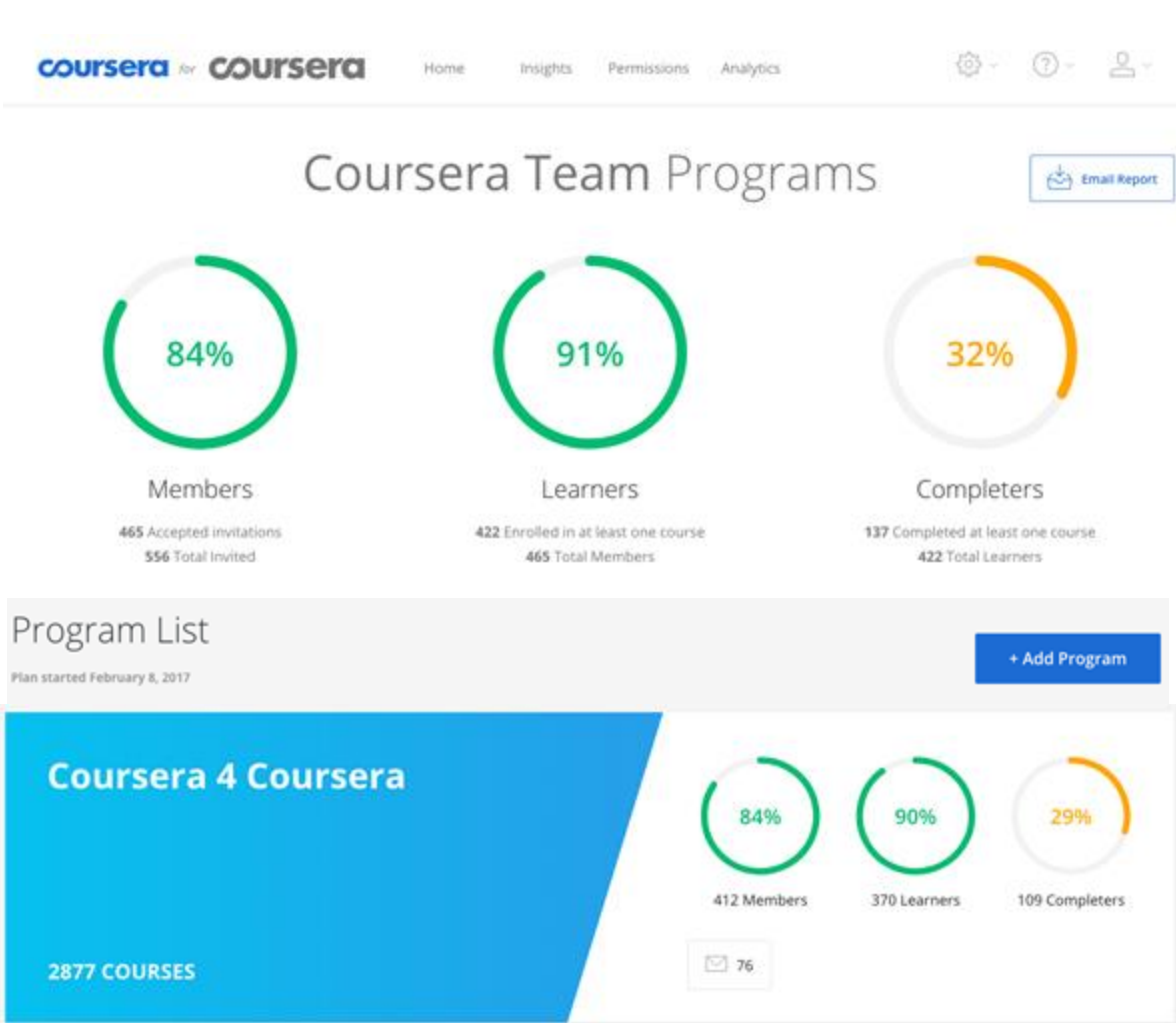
coursera for coursera

Home Insights Permissions Analytics

Coursera Team Programs

Email Report

84%

Members

465 Accepted invitations
556 Total Invited

91%

Learners

422 Enrolled in at least one course
465 Total Members

32%

Completers

137 Completed at least one course
422 Total Learners

Program List

Plan started February 8, 2017

+ Add Program

Coursera 4 Coursera

2877 COURSES

84%

412 Members

90%

370 Learners

29%

109 Completers

76